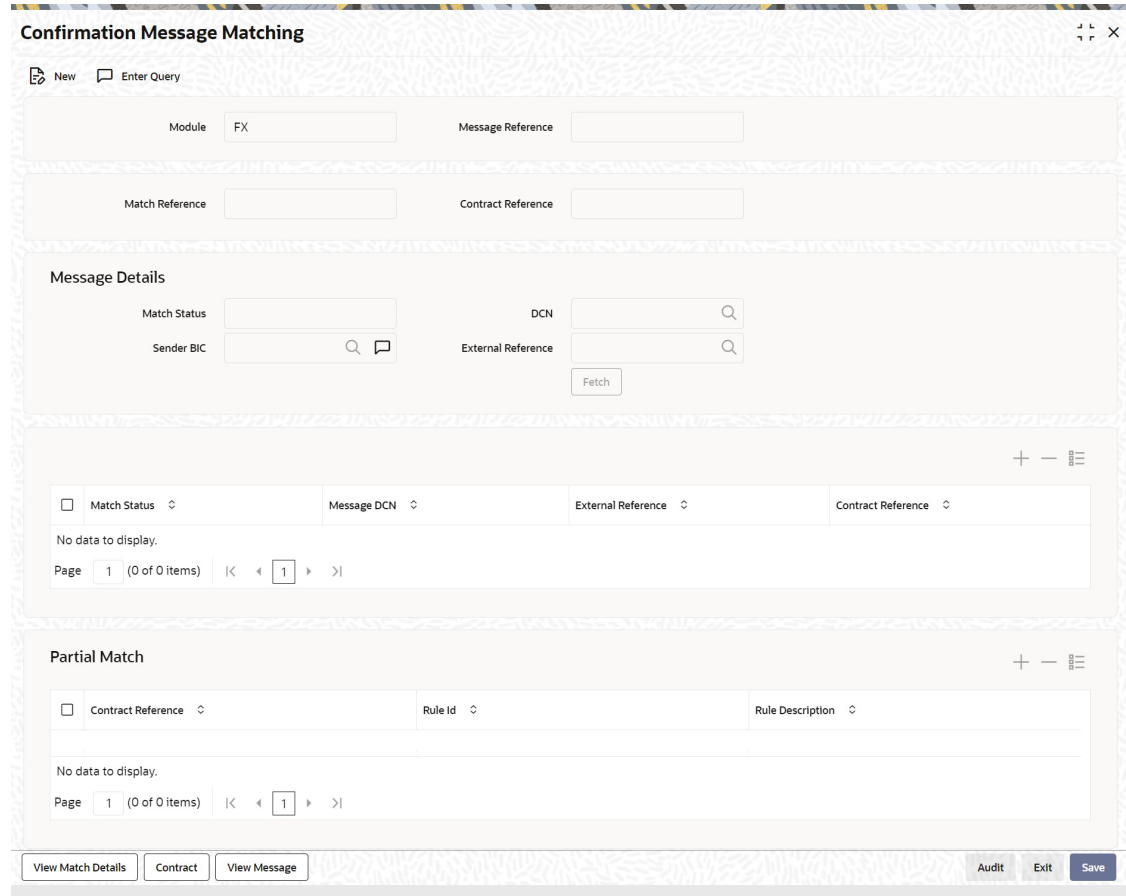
Confirmation Message Matching

New Enter Query

Module FX Message Reference

Match Reference Contract Reference

Message Details

Match Status DCN

Sender BIC External Reference

Fetch

| Match Status | Message DCN | External Reference | Contract Reference |
|---|---|---|---|

No data to display.

Page 1 (0 of 0 items) |< < 1 > >|

Partial Match

| Contract Reference | Rule Id | Rule Description |
|---|---|---|

No data to display.

Page 1 (0 of 0 items) |< < 1 > >|

View Match Details Contract View Message Audit Exit Save